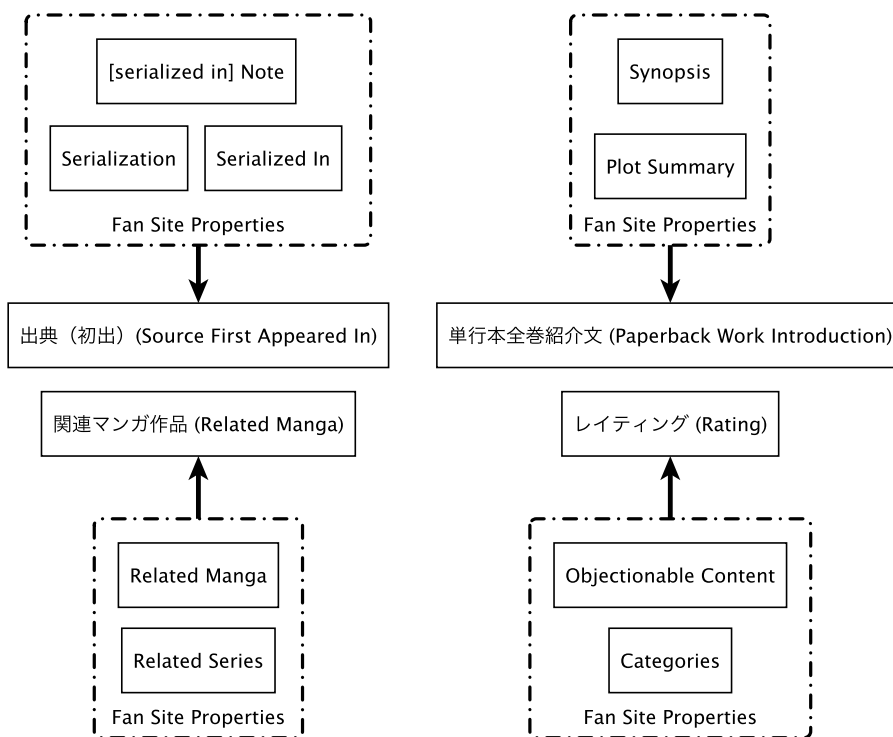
[serialized in] Note

Serialization

Serialized In

Fan Site Properties

出典（初出）(Source First Appeared In)

関連マンガ作品 (Related Manga)

Related Manga

Related Series

Fan Site Properties

Synopsis

Plot Summary

Fan Site Properties

単行本全巻紹介文 (Paperback Work Introduction)

レイティング (Rating)

Objectionable Content

Categories

Fan Site Properties